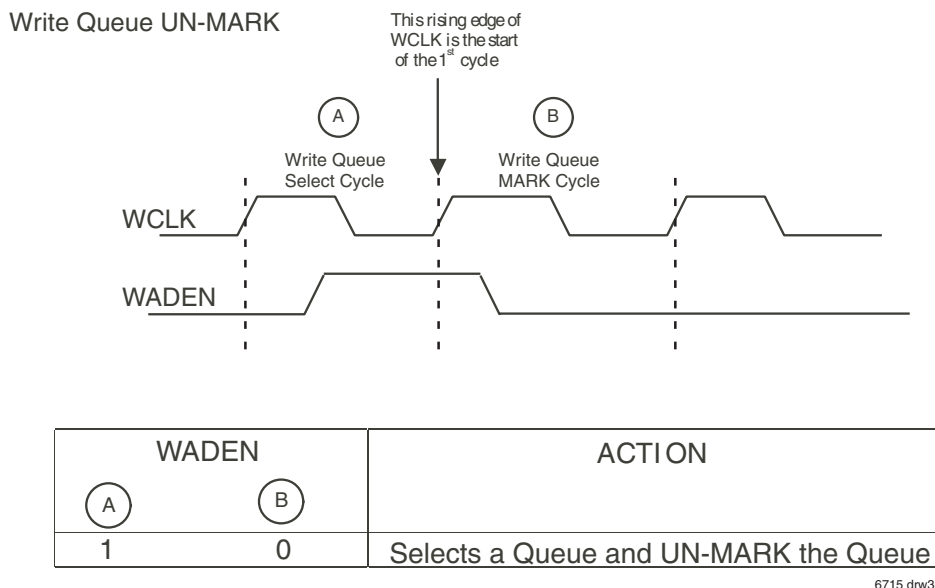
Write Queue UN-MARK

This rising edge of WCLK is the start of the $1^{st}$ cycle

A

Write Queue Select Cycle

B

Write Queue MARK Cycle

WCLK

WADEN

| WADEN | | ACTION |
|---|---|---|
| A | B | |
| 1 | 0 | Selects a Queue and UN-MARK the Queue |

6715 drw3